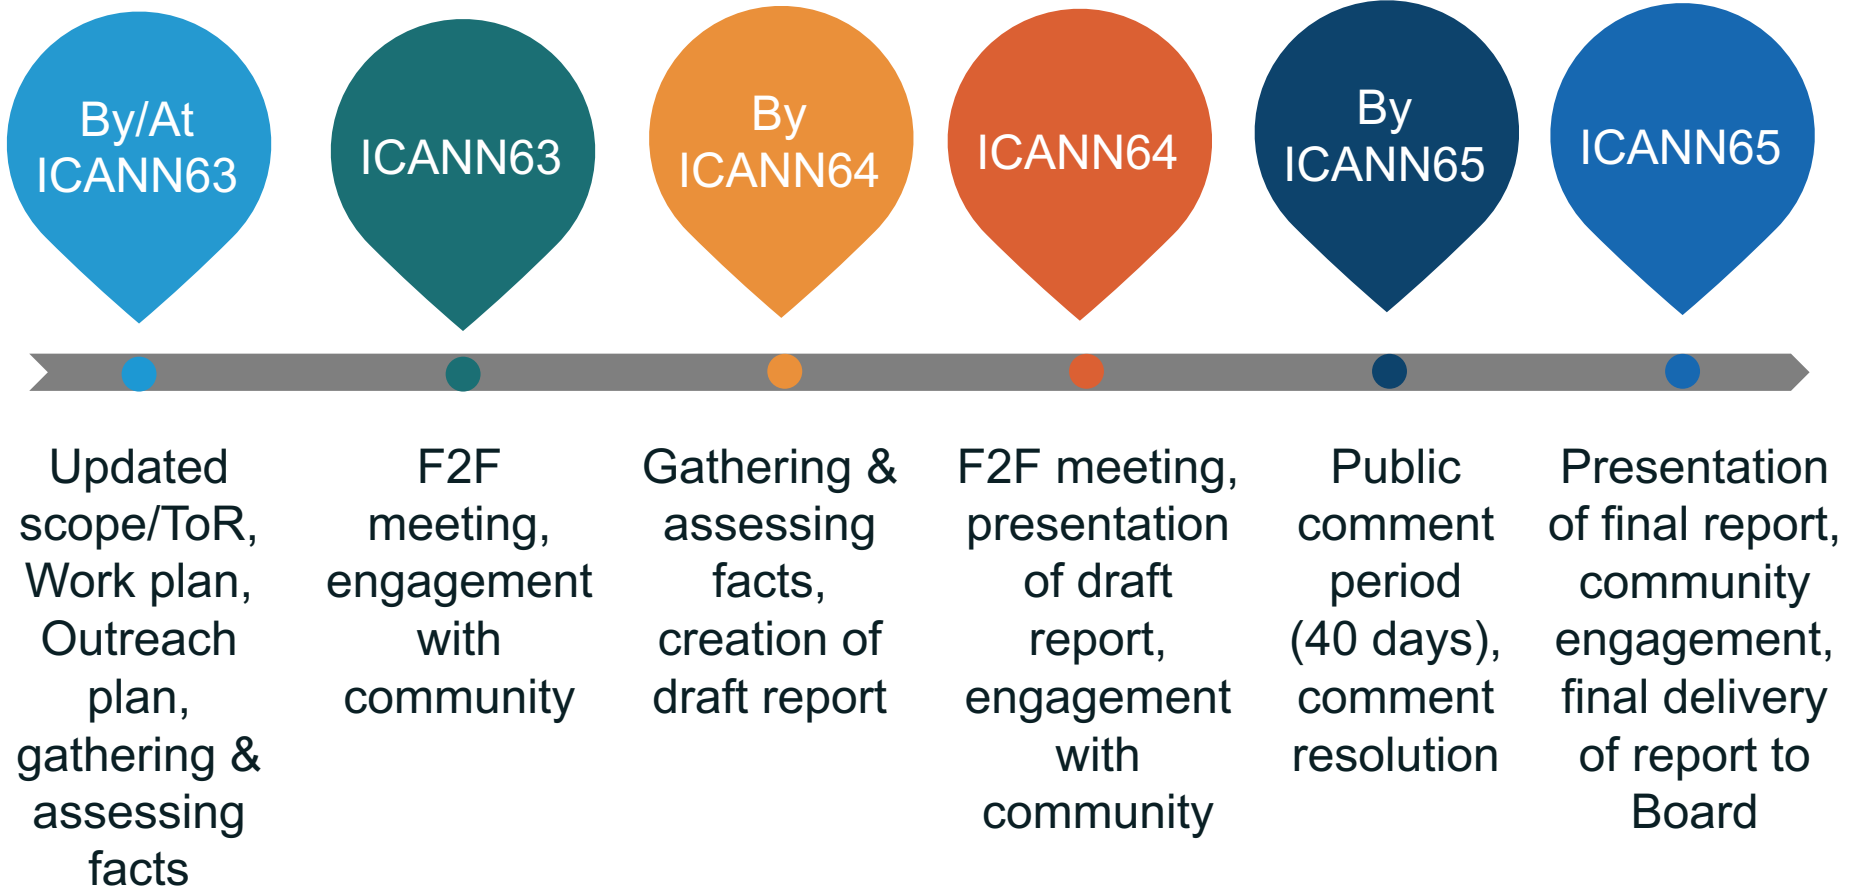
By/At ICANN63

ICANN63

By ICANN64

ICANN64

By ICANN65

ICANN65

Updated scope/ToR, Work plan, Outreach plan, gathering & assessing facts

F2F meeting, engagement with community

Gathering & assessing facts, creation of draft report

F2F meeting, presentation of draft report, engagement with community

Public comment period (40 days), comment resolution

Presentation of final report, community engagement, final delivery of report to Board